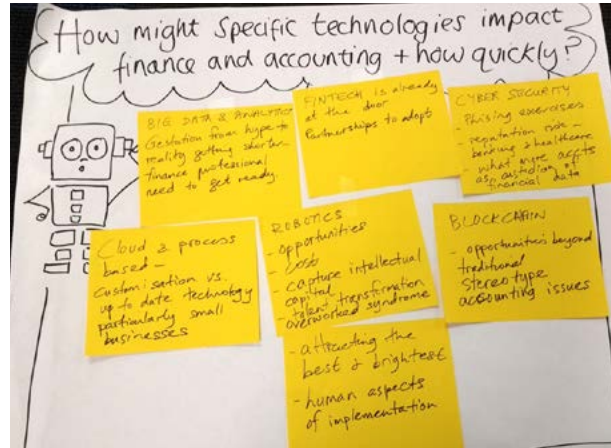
How might Specific technologies impact finance and accounting + how quickly?

BIG DATA & ANALYTICS
Gestation from hype to reality getting shorter finance professional need to get ready

FINTECH is already at the door
Partnerships to adopt

CYBER SECURITY
Phising exercises
- reputation risk - banking & healthcare
- what more affects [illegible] of financial data

Cloud & process based -
customisation vs. up to date technology particularly small businesses

ROBOTICS
- opportunities
- costs
- capture intellectual capital
- talent transformation
- overworked syndrome

BLOCKCHAIN
- opportunities beyond traditional stereotype accounting issues

- attracting the best & brightest
- human aspects of implementation